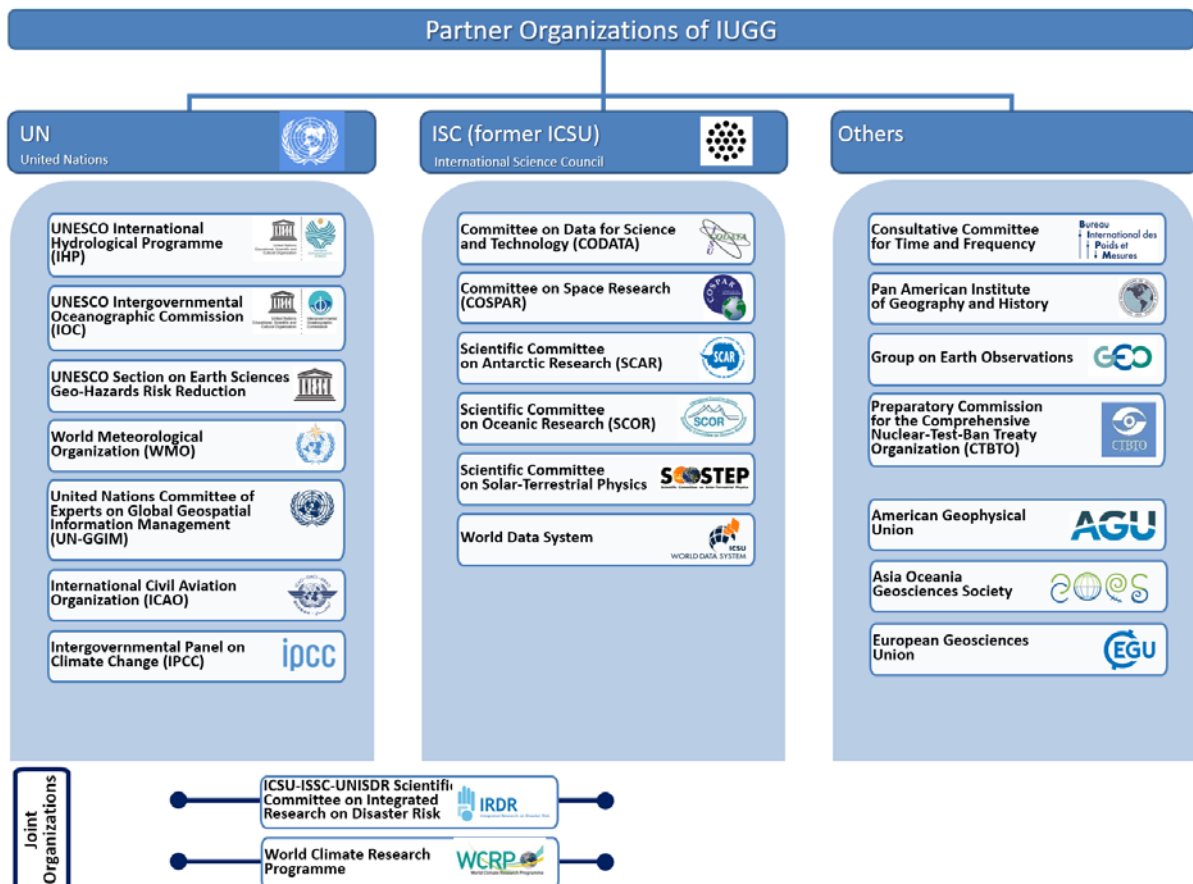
Partner Organizations of IUGG

UN
United Nations

UNESCO International Hydrological Programme (IHP)

UNESCO Intergovernmental Oceanographic Commission (IOC)

UNESCO Section on Earth Sciences Geo-Hazards Risk Reduction

World Meteorological Organization (WMO)

United Nations Committee of Experts on Global Geospatial Information Management (UN-GGIM)

International Civil Aviation Organization (ICAO)

Intergovernmental Panel on Climate Change (IPCC)

ipcc

ISC (former ICSU)
International Science Council

Committee on Data for Science and Technology (CODATA)

Committee on Space Research (COSPAR)

COSPAR

Scientific Committee on Antarctic Research (SCAR)

SCAR

Scientific Committee on Oceanic Research (SCOR)

SCOR

Scientific Committee on Solar-Terrestrial Physics

SCOSTEP

World Data System

ICSU WORLD DATA SYSTEM

Others

Consultative Committee for Time and Frequency

Bureau International des Poids et Mesures

Pan American Institute of Geography and History

Group on Earth Observations

GEO

Preparatory Commission for the Comprehensive Nuclear-Test-Ban Treaty Organization (CTBTO)

CTBTO

American Geophysical Union

AGU

Asia Oceania Geosciences Society

European Geosciences Union

EGU

Joint Organizations

ICSU-ISSC-UNISDR Scientific Committee on Integrated Research on Disaster Risk

IRDR

World Climate Research Programme

WCRP